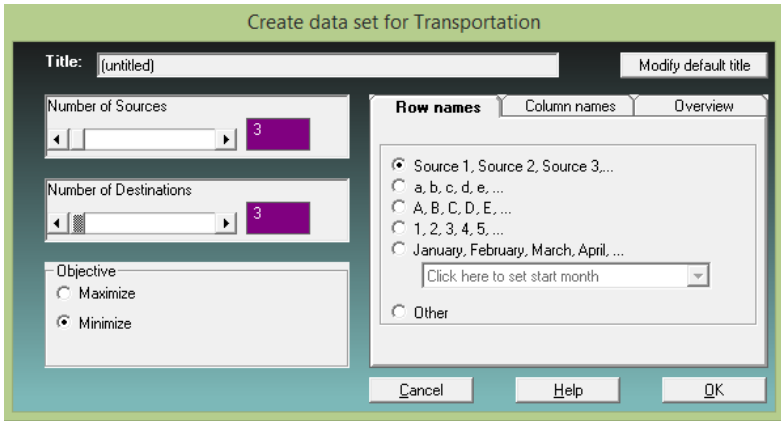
Create data set for Transportation

Title: (untitled)

Modify default title

Number of Sources
3

Number of Destinations
3

Objective
Maximize
Minimize

Row names | Column names | Overview

Source 1, Source 2, Source 3,...
a, b, c, d, e, ...
A, B, C, D, E, ...
1, 2, 3, 4, 5, ...
January, February, March, April, ...
Click here to set start month
Other

Cancel
Help
OK